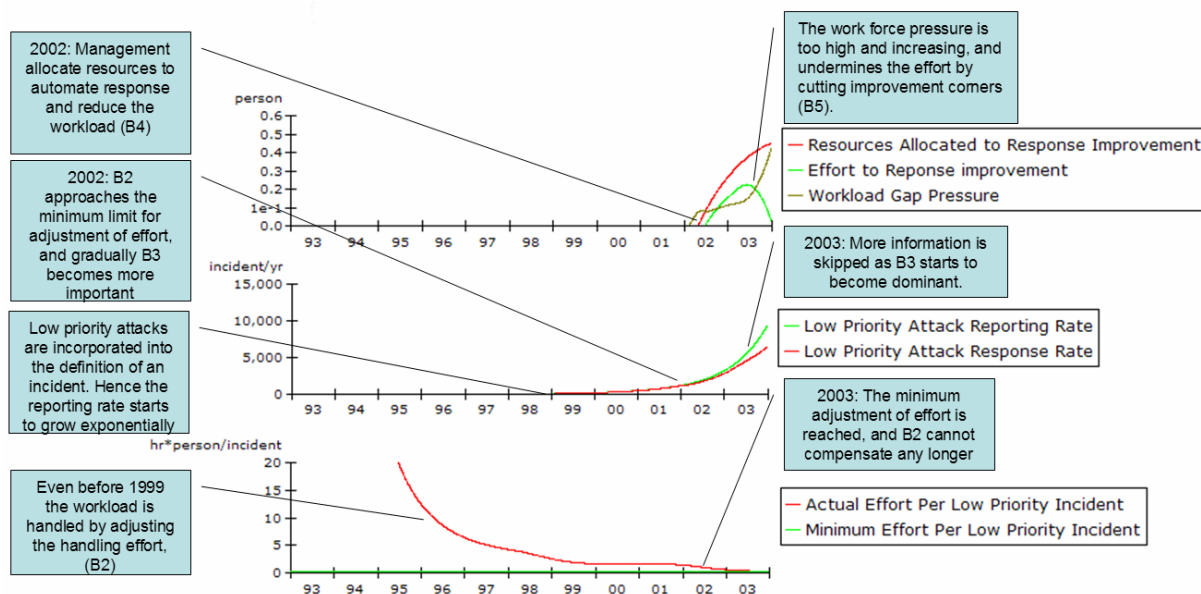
2002: Management allocate resources to automate response and reduce the workload (B4)

The work force pressure is too high and increasing, and undermines the effort by cutting improvement corners (B5).

person
0.6
0.5
0.4
0.3
0.2
1e-1
0.0
93 94 95 96 97 98 99 00 01 02 03

Resources Allocated to Response Improvement
Effort to Reponse improvement
Workload Gap Pressure

2002: B2 approaches the minimum limit for adjustment of effort, and gradually B3 becomes more important

2003: More information is skipped as B3 starts to become dominant.

incident/yr
15,000
10,000
5,000
0
93 94 95 96 97 98 99 00 01 02 03

Low Priority Attack Reporting Rate
Low Priority Attack Response Rate

Low priority attacks are incorporated into the definition of an incident. Hence the reporting rate starts to grow exponentially

2003: The minimum adjustment of effort is reached, and B2 cannot compensate any longer

hr*person/incident
20
15
10
5
0
93 94 95 96 97 98 99 00 01 02 03

Even before 1999 the workload is handled by adjusting the handling effort, (B2)

Actual Effort Per Low Priority Incident
Minimum Effort Per Low Priority Incident